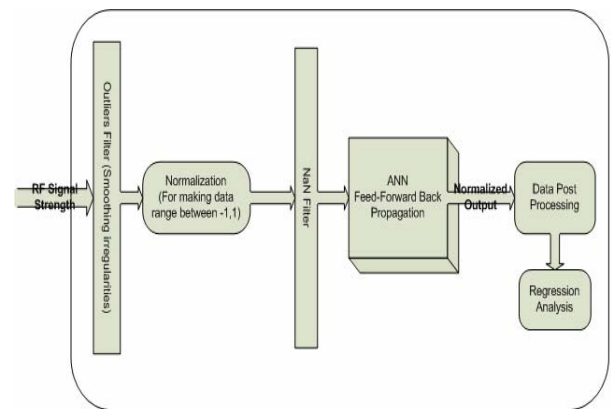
RF Signal Strength

Outliers Filter (Smoothing irregularities)

Normalization (For making data range between -1,1)

NaN Filter

ANN Feed-Forward Back Propagation

Normalized Output

Data Post Processing

Regression Analysis